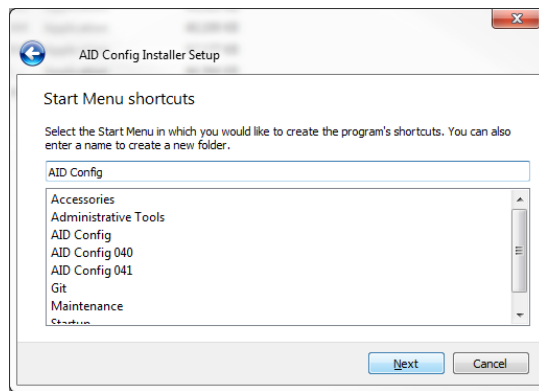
AID Config Installer Setup

Start Menu shortcuts

Select the Start Menu in which you would like to create the program's shortcuts. You can also enter a name to create a new folder.

AID Config

Accessories
Administrative Tools
AID Config
AID Config 040
AID Config 041
Git
Maintenance
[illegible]

Next
Cancel